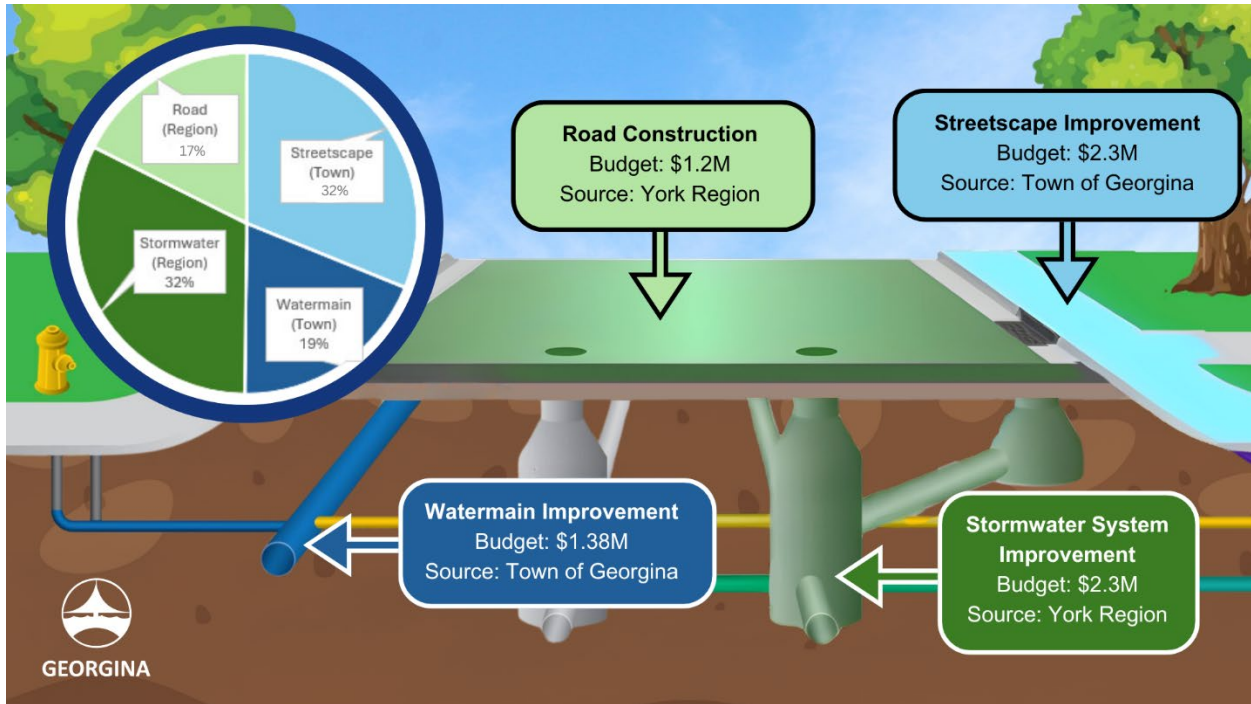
Road (Region) 17%

Streetscape (Town) 32%

Stormwater (Region) 32%

Watermain (Town) 19%

Road Construction
Budget: $1.2M
Source: York Region

Streetscape Improvement
Budget: $2.3M
Source: Town of Georgina

Watermain Improvement
Budget: $1.38M
Source: Town of Georgina

Stormwater System Improvement
Budget: $2.3M
Source: York Region

GEORGINA